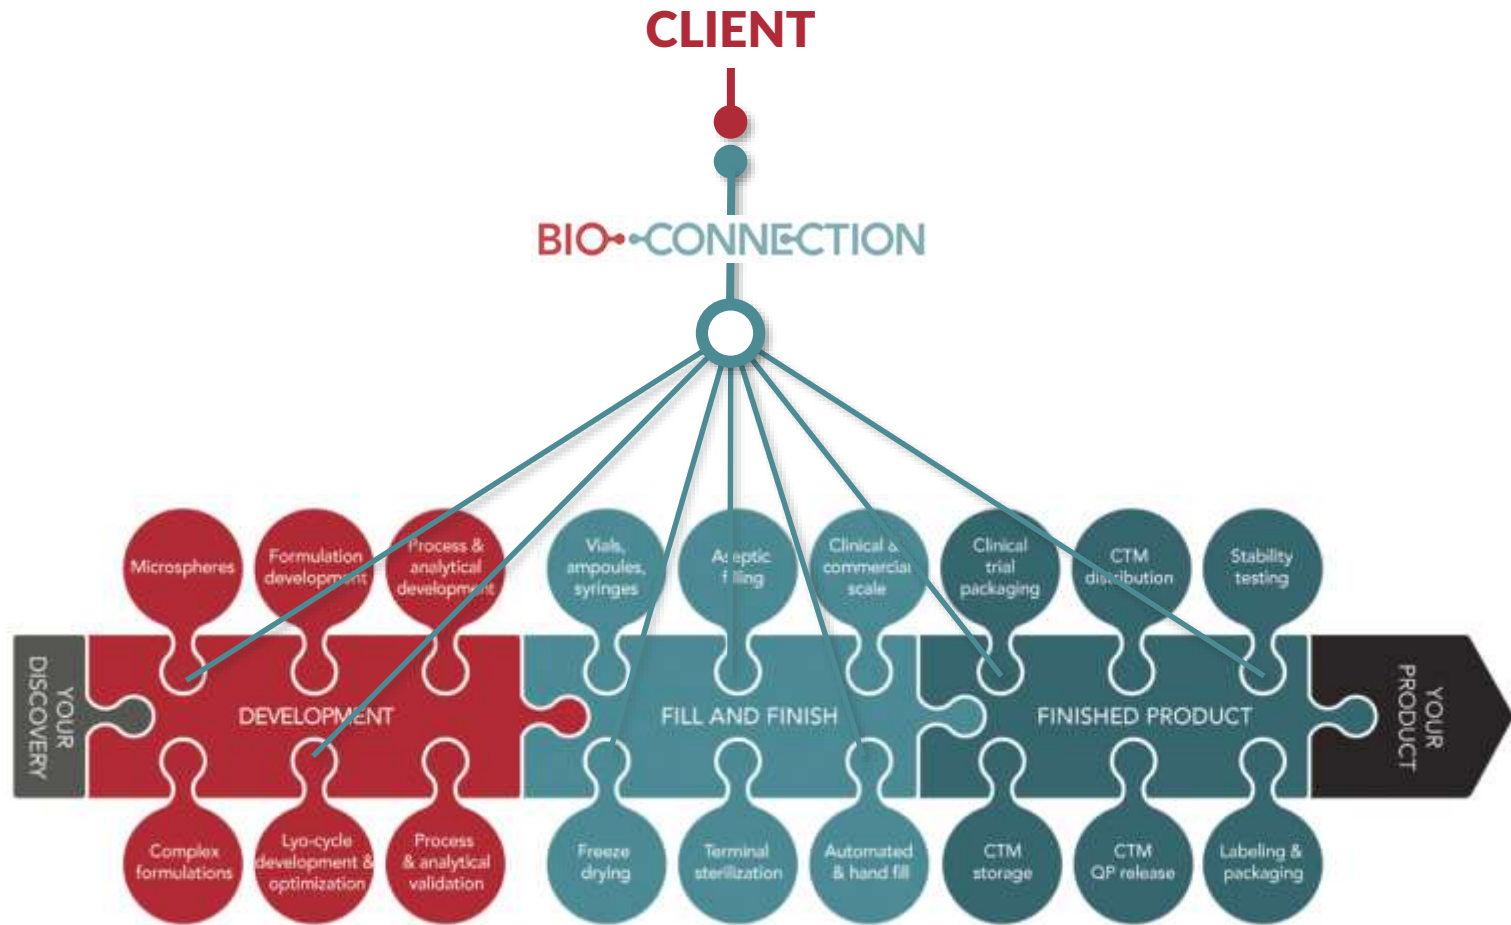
CLIENT

BIO CONNECTION

Microspheres

Formulation development

Process & analytical development

Vials, ampoules, syringes

Aseptic filling

Clinical & commercial scale

Clinical trial packaging

CTM distribution

Stability testing

YOUR DISCOVERY

DEVELOPMENT

FILL AND FINISH

FINISHED PRODUCT

YOUR PRODUCT

Complex formulations

Lyo-cycle development & optimization

Process & analytical validation

Freeze drying

Terminal sterilization

Automated & hand fill

CTM storage

CTM QP release

Labeling & packaging